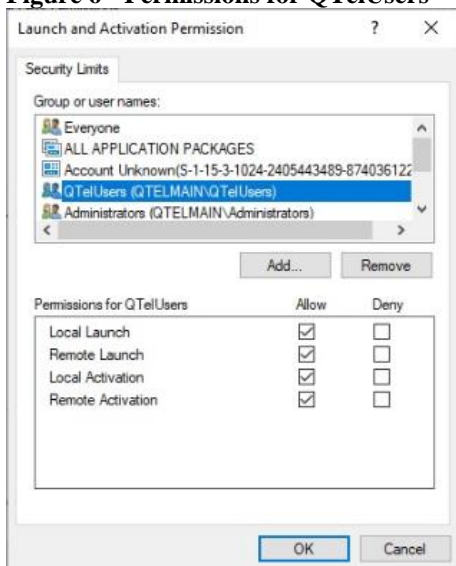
Figure 6 - Permissions for QTelUsers

Launch and Activation Permission ? ×

Security Limits

Group or user names:

Everyone
ALL APPLICATION PACKAGES
Account Unknown(S-1-15-3-1024-2405443489-874036122
QTelUsers (QTELMAIN\QTelUsers)
Administrators (QTELMAIN\Administrators)

Add... Remove

| Permissions for QTelUsers | Allow | Deny |
|---|---|---|
| Local Launch | ☑ | ☐ |
| Remote Launch | ☑ | ☐ |
| Local Activation | ☑ | ☐ |
| Remote Activation | ☑ | ☐ |

OK Cancel